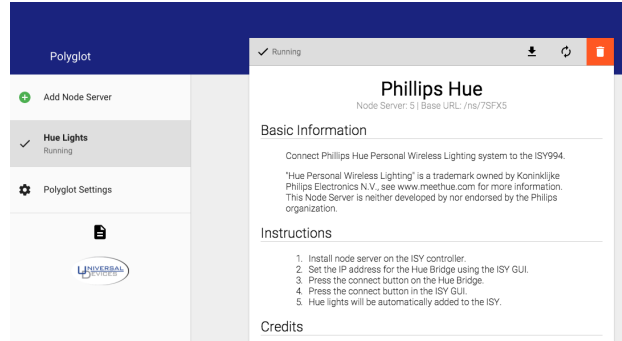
Polyglot

Add Node Server

Hue Lights
Running

Polyglot Settings

UNIVERSAL DEVICES

Running

Phillips Hue

Node Server: 5 | Base URL: /ns/7SFX5

Basic Information

Connect Phillips Hue Personal Wireless Lighting system to the ISY994.

"Hue Personal Wireless Lighting" is a trademark owned by Koninklijke Philips Electronics N.V., see www.meethue.com for more information. This Node Server is neither developed by nor endorsed by the Philips organization.

Instructions

1. Install node server on the ISY controller.
2. Set the IP address for the Hue Bridge using the ISY GUI.
3. Press the connect button on the Hue Bridge.
4. Press the connect button in the ISY GUI.
5. Hue lights will be automatically added to the ISY.

Credits